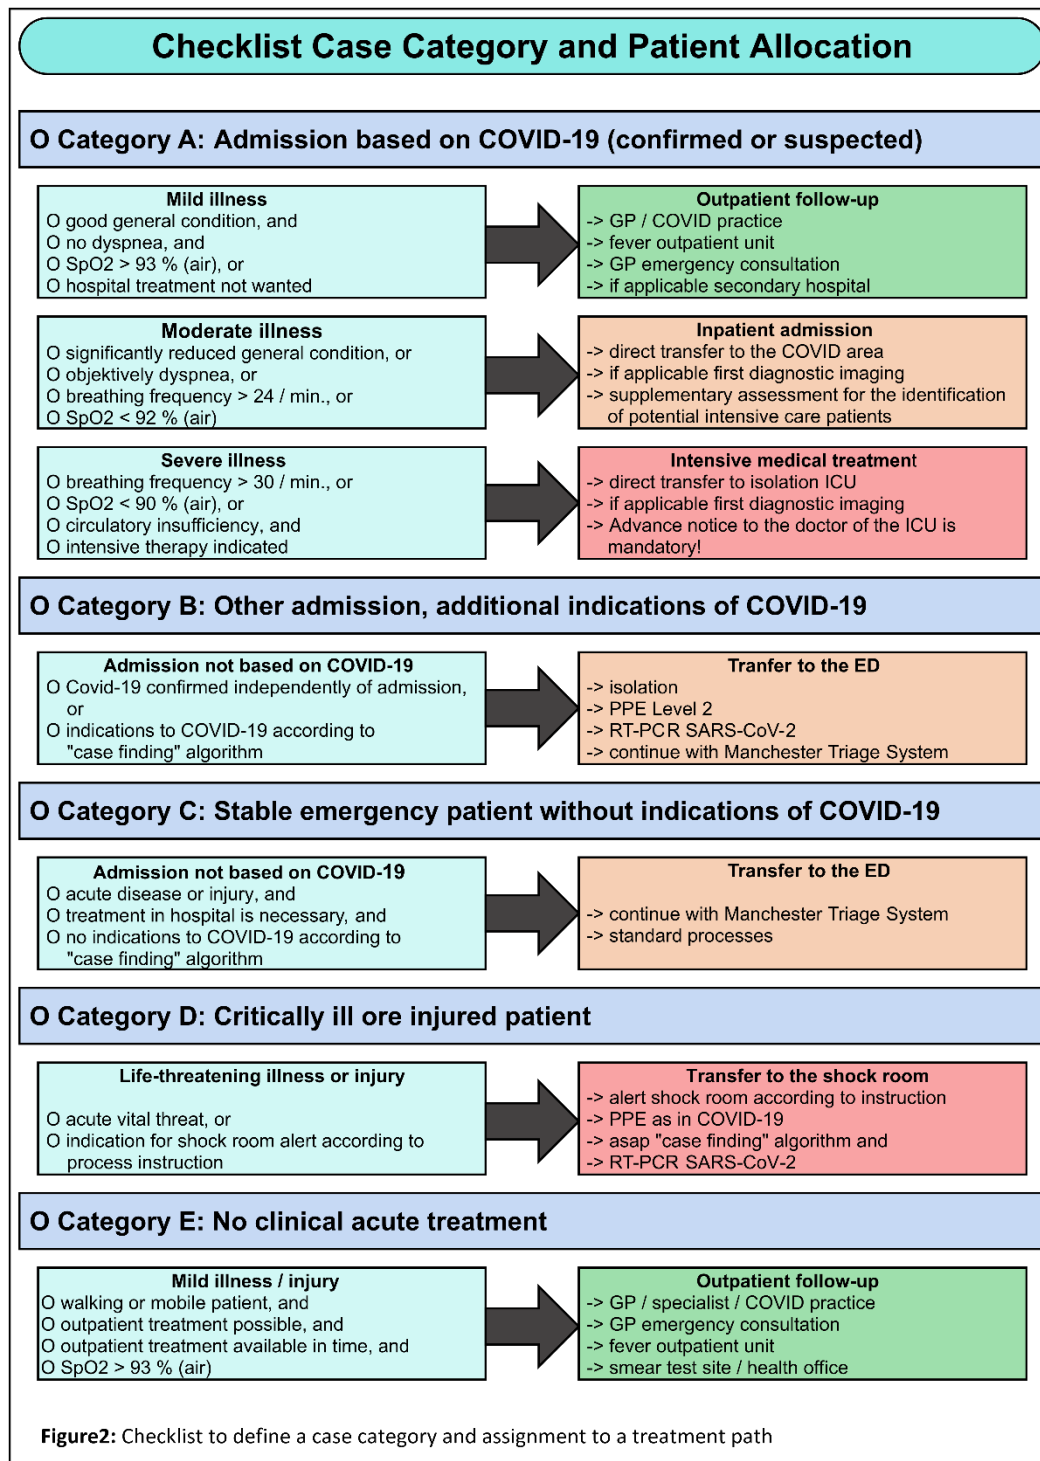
Checklist Case Category and Patient Allocation

O Category A: Admission based on COVID-19 (confirmed or suspected)

Mild illness
O good general condition, and
O no dyspnea, and
O SpO2 > 93 % (air), or
O hospital treatment not wanted

Outpatient follow-up
-> GP / COVID practice
-> fever outpatient unit
-> GP emergency consultation
-> if applicable secondary hospital

Moderate illness
O significantly reduced general condition, or
O objektively dyspnea, or
O breathing frequency > 24 / min., or
O SpO2 < 92 % (air)

Inpatient admission
-> direct transfer to the COVID area
-> if applicable first diagnostic imaging
-> supplementary assessment for the identification of potential intensive care patients

Severe illness
O breathing frequency > 30 / min., or
O SpO2 < 90 % (air), or
O circulatory insufficiency, and
O intensive therapy indicated

Intensive medical treatment
-> direct transfer to isolation ICU
-> if applicable first diagnostic imaging
-> Advance notice to the doctor of the ICU is mandatory!

O Category B: Other admission, additional indications of COVID-19

Admission not based on COVID-19
O Covid-19 confirmed independently of admission, or
O indications to COVID-19 according to "case finding" algorithm

Tranfer to the ED
-> isolation
-> PPE Level 2
-> RT-PCR SARS-CoV-2
-> continue with Manchester Triage System

O Category C: Stable emergency patient without indications of COVID-19

Admission not based on COVID-19
O acute disease or injury, and
O treatment in hospital is necessary, and
O no indications to COVID-19 according to "case finding" algorithm

Transfer to the ED
-> continue with Manchester Triage System
-> standard processes

O Category D: Critically ill ore injured patient

Life-threatening illness or injury
O acute vital threat, or
O indication for shock room alert according to process instruction

Transfer to the shock room
-> alert shock room according to instruction
-> PPE as in COVID-19
-> asap "case finding" algorithm and
-> RT-PCR SARS-CoV-2

O Category E: No clinical acute treatment

Mild illness / injury
O walking or mobile patient, and
O outpatient treatment possible, and
O outpatient treatment available in time, and
O SpO2 > 93 % (air)

Outpatient follow-up
-> GP / specialist / COVID practice
-> GP emergency consultation
-> fever outpatient unit
-> smear test site / health office

Figure2: Checklist to define a case category and assignment to a treatment path